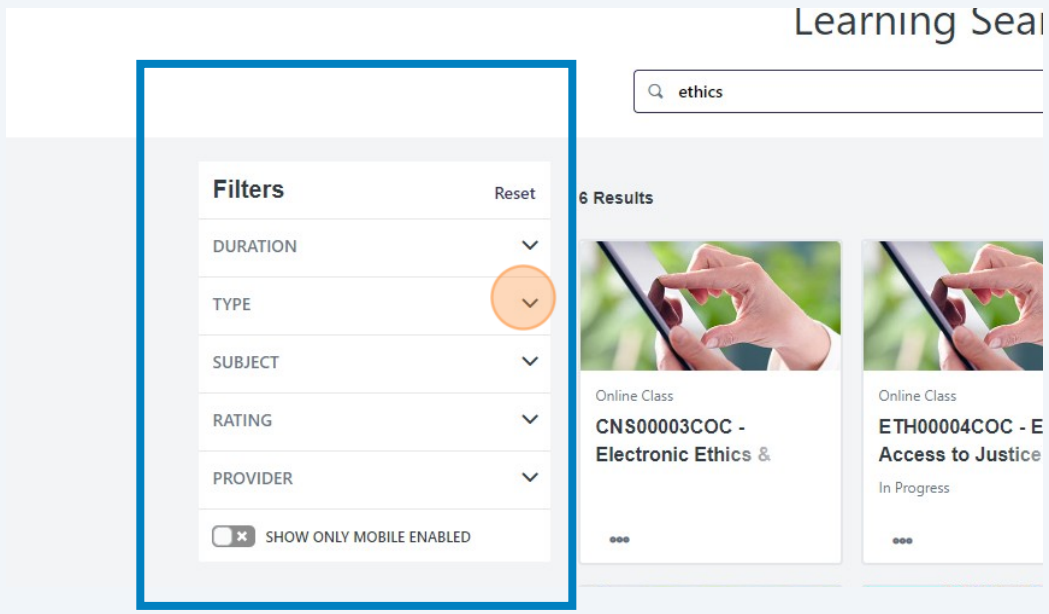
Learning Sear

ethics

Filters
Reset

DURATION

TYPE

SUBJECT

RATING

PROVIDER

SHOW ONLY MOBILE ENABLED

6 Results

Online Class
CNS00003COC - Electronic Ethics &

Online Class
ETH00004COC - E Access to Justice

In Progress